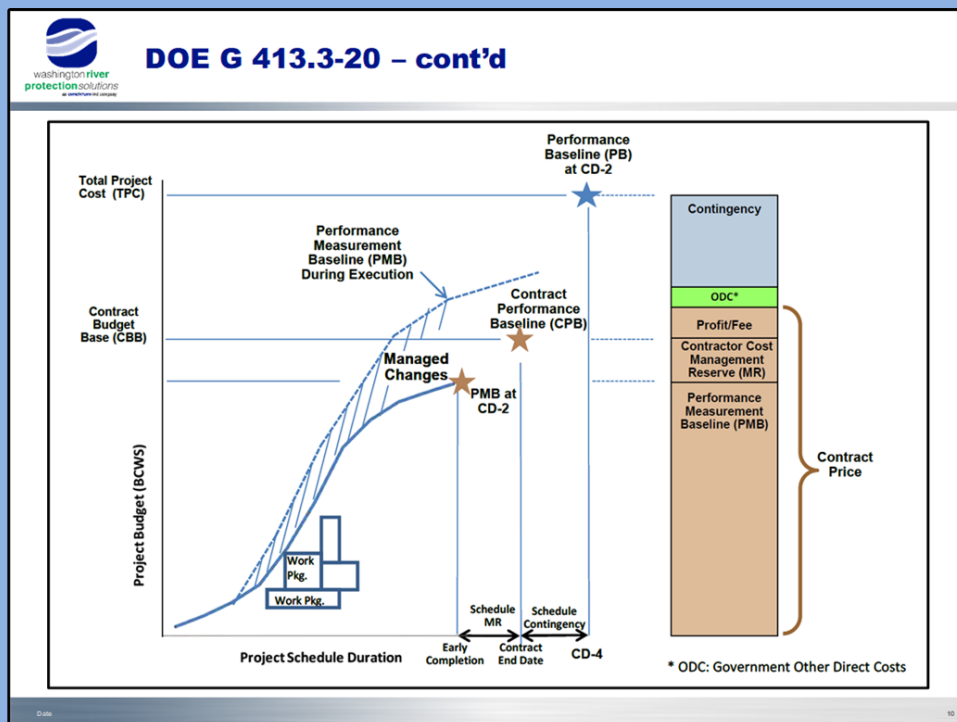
washington river protection solutions
a company

DOE G 413.3-20 – cont'd

Performance Baseline (PB) at CD-2

Total Project Cost (TPC)

Performance Measurement Baseline (PMB) During Execution

Contract Budget Base (CBB)

Contract Performance Baseline (CPB)

Managed Changes

PMB at CD-2

Project Budget (BCWS)

Work Pkg.

Work Pkg.

Schedule MR

Schedule Contingency

Early Completion

Contract End Date

CD-4

Project Schedule Duration

Contingency

ODC*

Profit/Fee

Contractor Cost Management Reserve (MR)

Performance Measurement Baseline (PMB)

Contract Price

* ODC: Government Other Direct Costs

Date

10